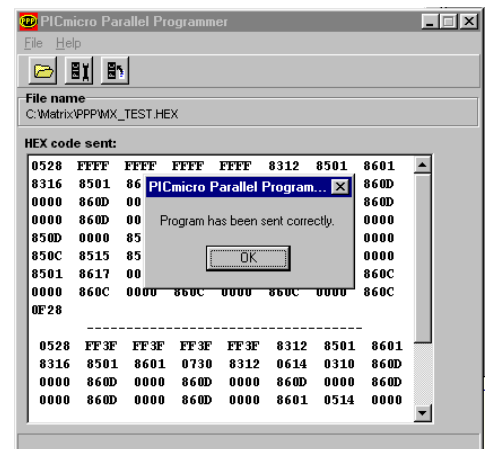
PPP PICmicro Parallel Programmer

File Help

File name
C:\Matrix\PPP\MX_TEST.HEX

HEX code sent:

0528 FFFF FFFF FFFF FFFF 8312 8501 8601
8316 8501 86 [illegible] 860D
0000 860D 00 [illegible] 860D
0000 860D 00 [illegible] 0000
850D 0000 85 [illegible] 0000
850C 8515 85 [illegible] 0000
8501 8617 00 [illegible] 860C
0000 860C 0000 860C 0000 860C 0000 860C
0F28
------------------------------------
0528 FF3F FF3F FF3F FF3F 8312 8501 8601
8316 8501 8601 0730 8312 0614 0310 860D
0000 860D 0000 860D 0000 860D 0000 860D
0000 860D 0000 860D 0000 8601 0514 0000

PICmicro Parallel Program...
Program has been sent correctly.
OK